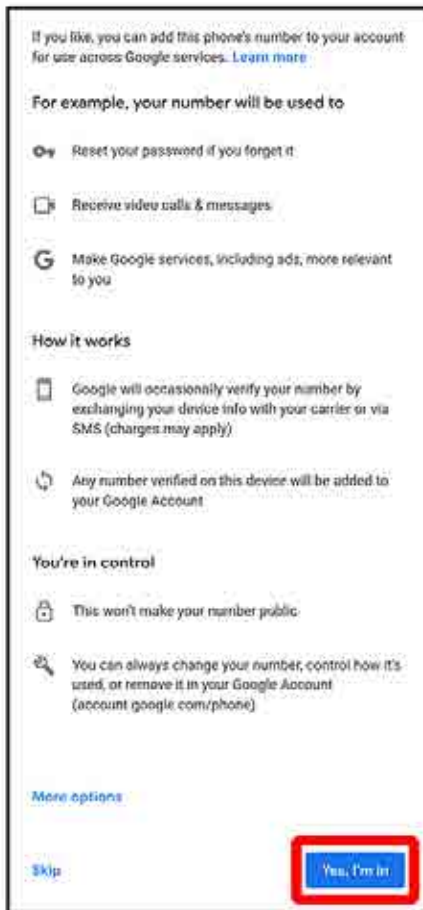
If you like, you can add this phone's number to your account for use across Google services. Learn more

For example, your number will be used to

Reset your password if you forget it

Receive video calls & messages

Make Google services, including ads, more relevant to you

How it works

Google will occasionally verify your number by exchanging your device info with your carrier or via SMS (charges may apply)

Any number verified on this device will be added to your Google Account

You're in control

This won't make your number public

You can always change your number, control how it's used, or remove it in your Google Account (account.google.com/phone)

More options

Skip

Yes, I'm in